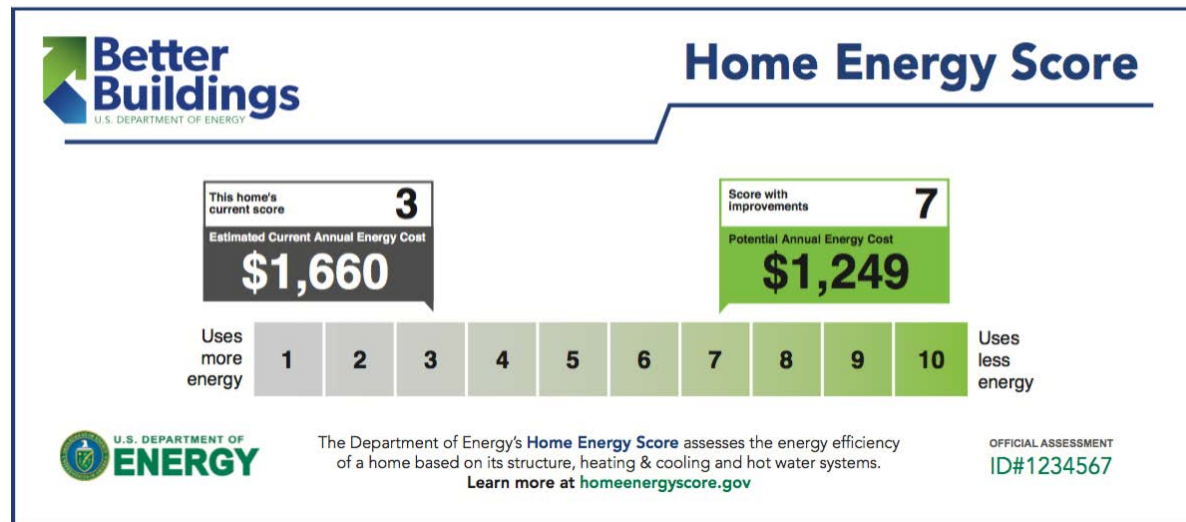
Better Buildings
U.S. DEPARTMENT OF ENERGY

Home Energy Score

This home's current score 3
Estimated Current Annual Energy Cost
$1,660

Score with improvements 7
Potential Annual Energy Cost
$1,249

Uses more energy

| 1 | 2 | 3 | 4 | 5 | 6 | 7 | 8 | 9 | 10 |
|---|---|---|---|---|---|---|---|---|---|

Uses less energy

U.S. DEPARTMENT OF ENERGY

The Department of Energy's Home Energy Score assesses the energy efficiency of a home based on its structure, heating & cooling and hot water systems.
Learn more at homeenergyscore.gov

OFFICIAL ASSESSMENT
ID#1234567